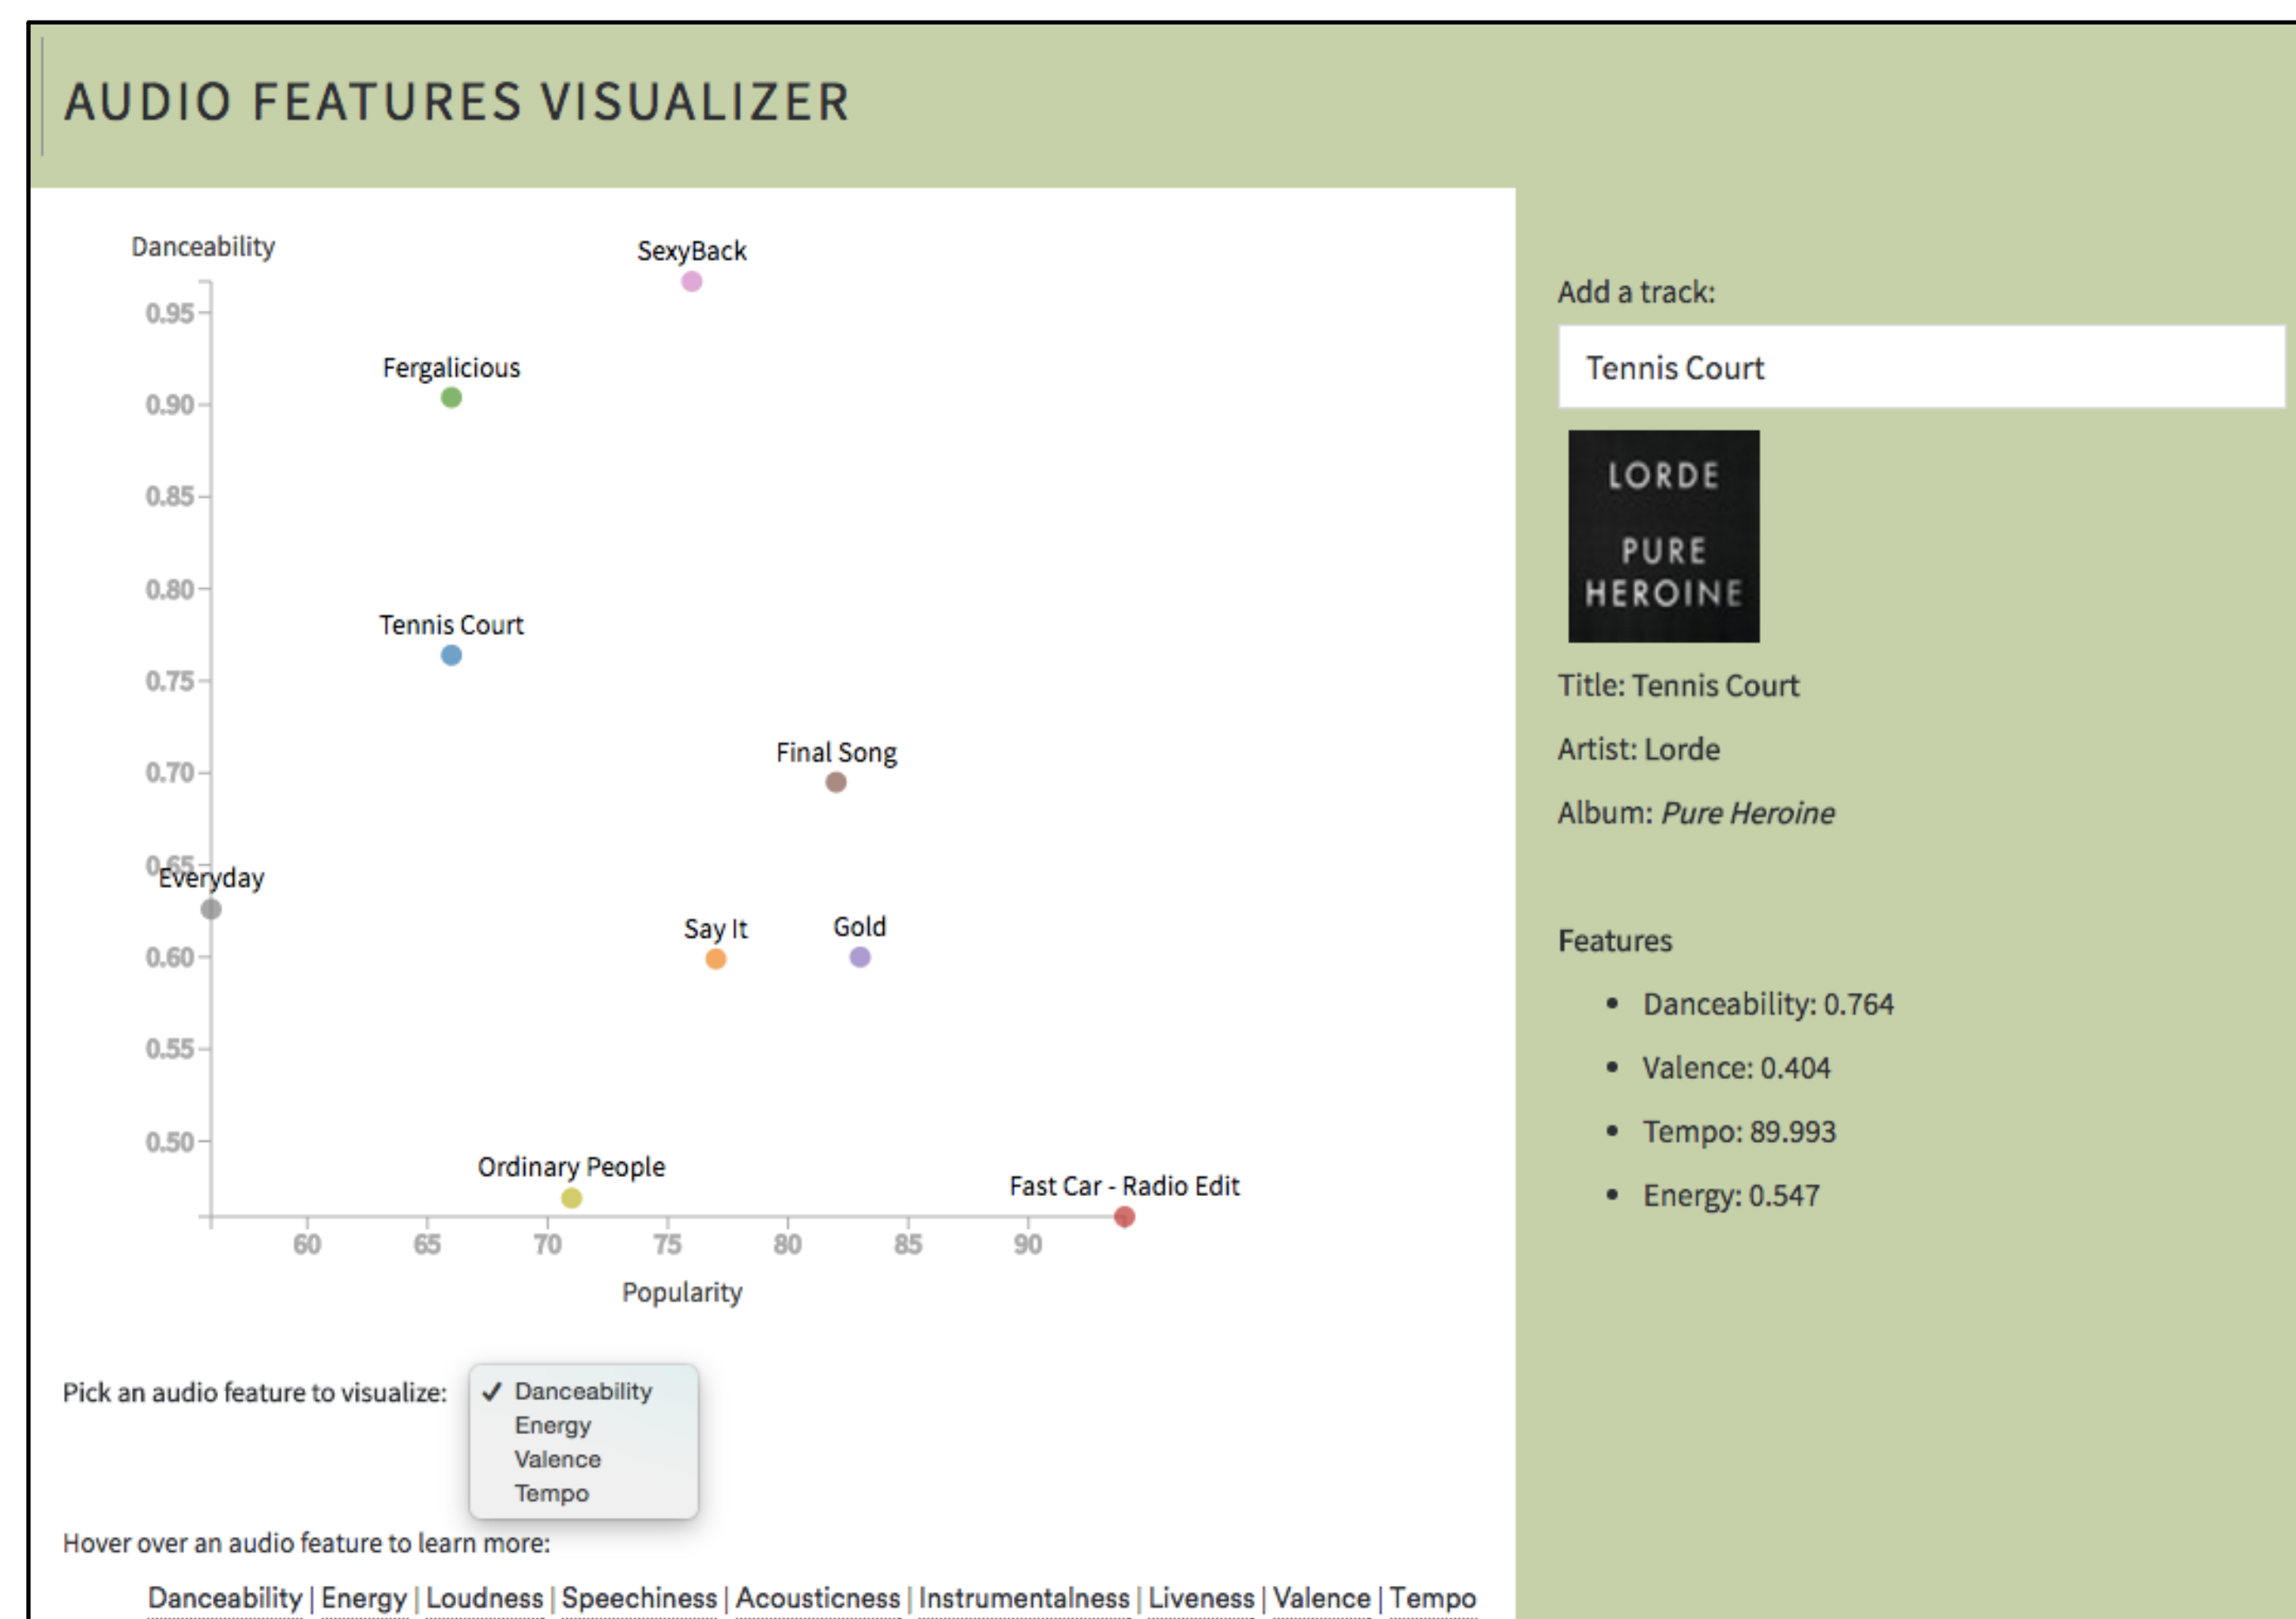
AUDIO FEATURES VISUALIZER

Danceability

SexyBack
Fergalicious
Tennis Court
Final Song
Everyday
Say It
Gold
Ordinary People
Fast Car - Radio Edit

0.95
0.90
0.85
0.80
0.75
0.70
0.65
0.60
0.55
0.50

60 65 70 75 80 85 90

Popularity

Pick an audio feature to visualize:
✓ Danceability
Energy
Valence
Tempo

Hover over an audio feature to learn more:

Danceability | Energy | Loudness | Speechiness | Acousticness | Instrumentalness | Liveness | Valence | Tempo

Add a track:

Tennis Court

LORDE
PURE HEROINE

Title: Tennis Court

Artist: Lorde

Album: *Pure Heroine*

Features

- Danceability: 0.764
- Valence: 0.404
- Tempo: 89.993
- Energy: 0.547